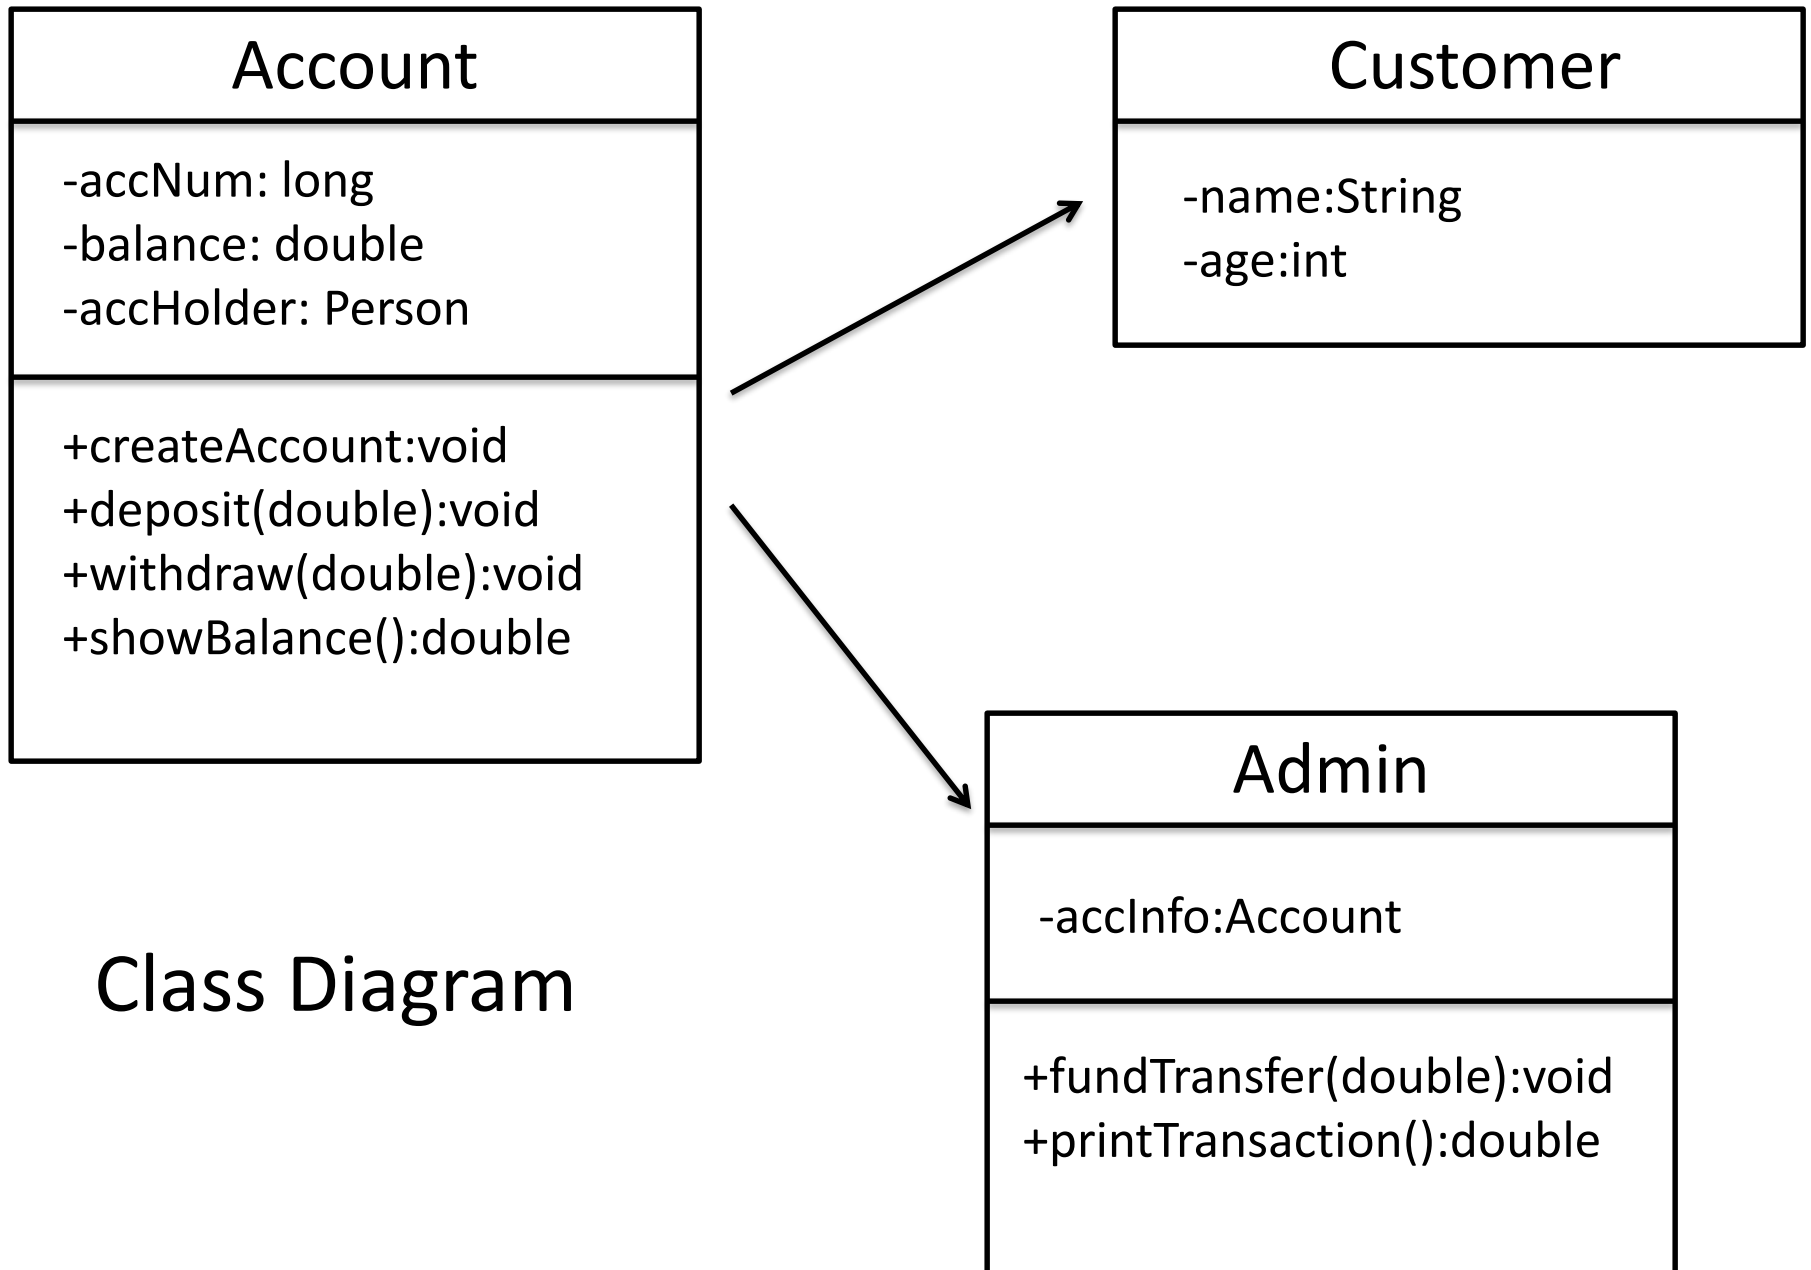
Account

-accNum: long
-balance: double
-accHolder: Person

+createAccount:void
+deposit(double):void
+withdraw(double):void
+showBalance():double

Customer

-name:String
-age:int

Admin

-accInfo:Account

+fundTransfer(double):void
+printTransaction():double

Class Diagram